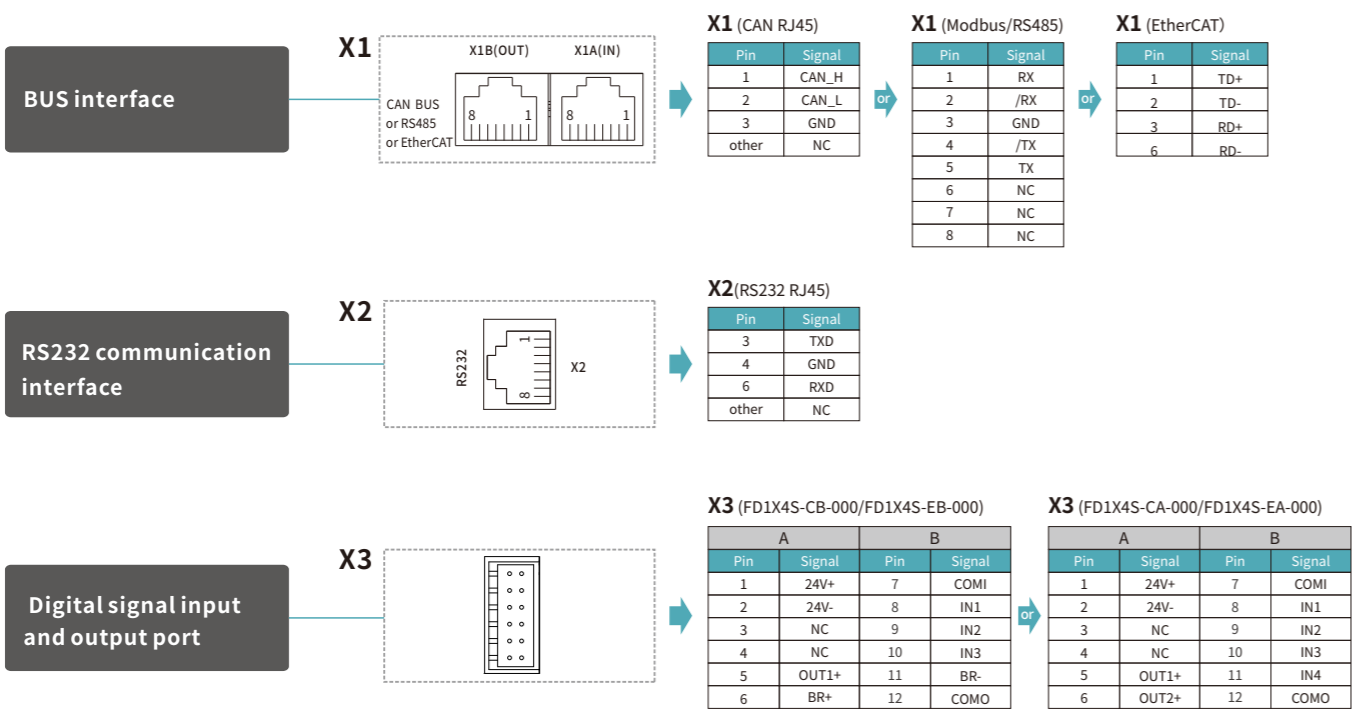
BUS interface

X1

X1B(OUT) X1A(IN)

CAN BUS or RS485 or EtherCAT

8 1 8 1

X1 (CAN RJ45)

| Pin | Signal |
|---|---|
| 1 | CAN_H |
| 2 | CAN_L |
| 3 | GND |
| other | NC |

or

X1 (Modbus/RS485)

| Pin | Signal |
|---|---|
| 1 | RX |
| 2 | /RX |
| 3 | GND |
| 4 | /TX |
| 5 | TX |
| 6 | NC |
| 7 | NC |
| 8 | NC |

or

X1 (EtherCAT)

| Pin | Signal |
|---|---|
| 1 | TD+ |
| 2 | TD- |
| 3 | RD+ |
| 6 | RD- |

RS232 communication interface

X2

RS232 1 8 X2

X2(RS232 RJ45)

| Pin | Signal |
|---|---|
| 3 | TXD |
| 4 | GND |
| 6 | RXD |
| other | NC |

Digital signal input and output port

X3

X3 (FD1X4S-CB-000/FD1X4S-EB-000)

| A | | B | |
|---|---|---|---|
| Pin | Signal | Pin | Signal |
| 1 | 24V+ | 7 | COMI |
| 2 | 24V- | 8 | IN1 |
| 3 | NC | 9 | IN2 |
| 4 | NC | 10 | IN3 |
| 5 | OUT1+ | 11 | BR- |
| 6 | BR+ | 12 | COMO |

or

X3 (FD1X4S-CA-000/FD1X4S-EA-000)

| A | | B | |
|---|---|---|---|
| Pin | Signal | Pin | Signal |
| 1 | 24V+ | 7 | COMI |
| 2 | 24V- | 8 | IN1 |
| 3 | NC | 9 | IN2 |
| 4 | NC | 10 | IN3 |
| 5 | OUT1+ | 11 | IN4 |
| 6 | OUT2+ | 12 | COMO |